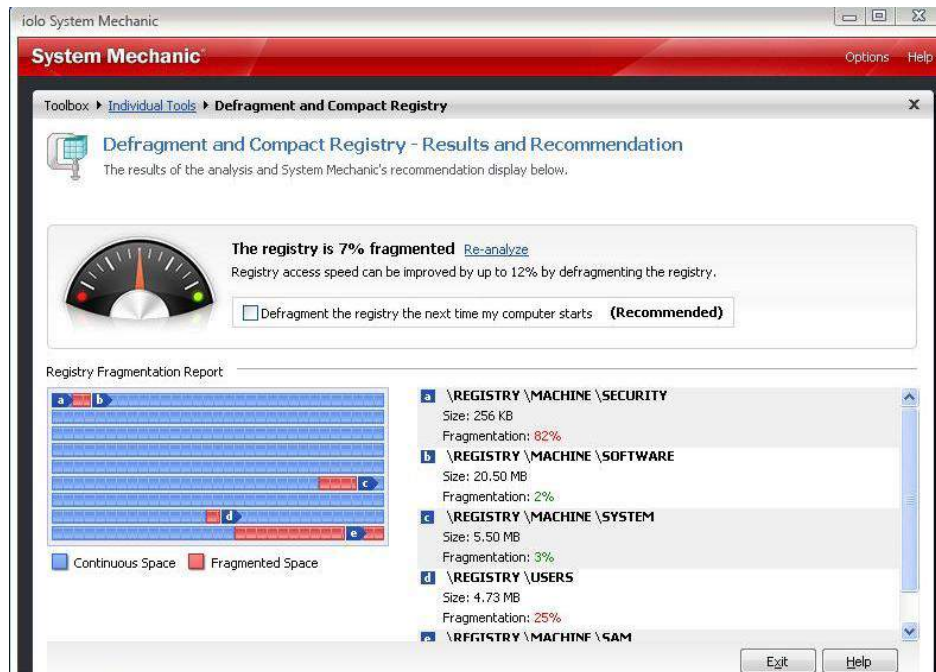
iolo System Mechanic

System Mechanic

Options Help

Toolbox ▸ Individual Tools ▸ Defragment and Compact Registry

Defragment and Compact Registry - Results and Recommendation

The results of the analysis and System Mechanic's recommendation display below.

The registry is 7% fragmented Re-analyze

Registry access speed can be improved by up to 12% by defragmenting the registry.

Defragment the registry the next time my computer starts (Recommended)

Registry Fragmentation Report

a b c d e

Continuous Space Fragmented Space

a \REGISTRY \MACHINE \SECURITY
Size: 256 KB
Fragmentation: 82%

b \REGISTRY \MACHINE \SOFTWARE
Size: 20.50 MB
Fragmentation: 2%

c \REGISTRY \MACHINE \SYSTEM
Size: 5.50 MB
Fragmentation: 3%

d \REGISTRY \USERS
Size: 4.73 MB
Fragmentation: 25%

e \REGISTRY \MACHINE \SAM

Exit Help